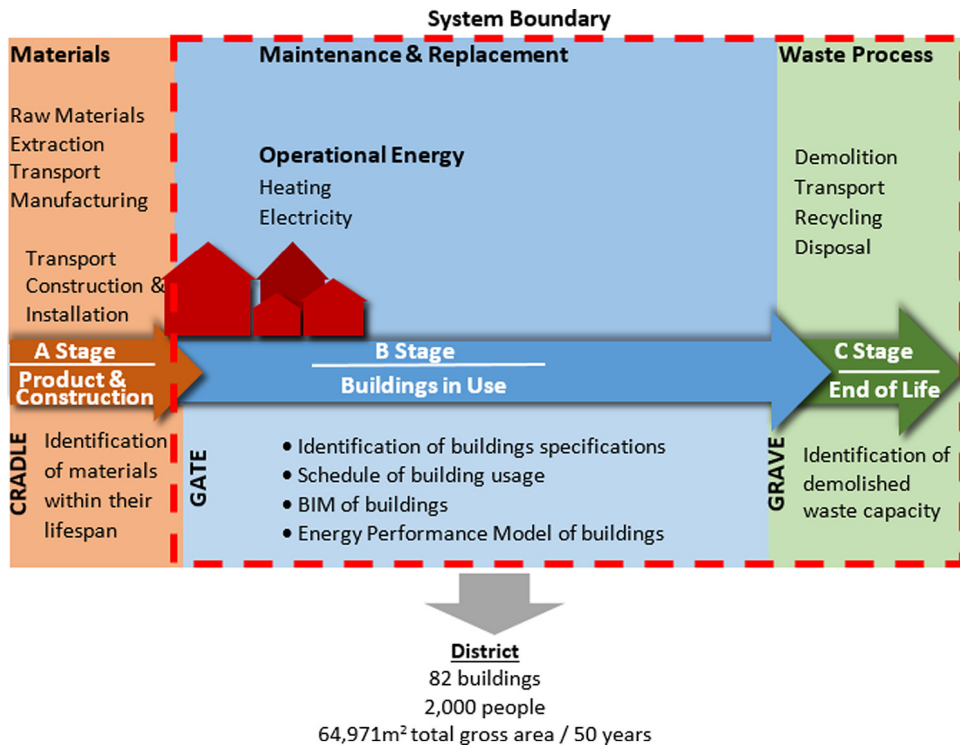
System Boundary

Materials

Raw Materials
Extraction
Transport
Manufacturing

Transport
Construction &
Installation

A Stage
Product & Construction

CRADLE

Identification of materials within their lifespan

Maintenance & Replacement

Operational Energy
Heating
Electricity

B Stage
Buildings in Use

GATE

• Identification of buildings specifications
• Schedule of building usage
• BIM of buildings
• Energy Performance Model of buildings

Waste Process

Demolition
Transport
Recycling
Disposal

C Stage
End of Life

GRAVE

Identification of demolished waste capacity

District
82 buildings
2,000 people
64,971m$^2$ total gross area / 50 years